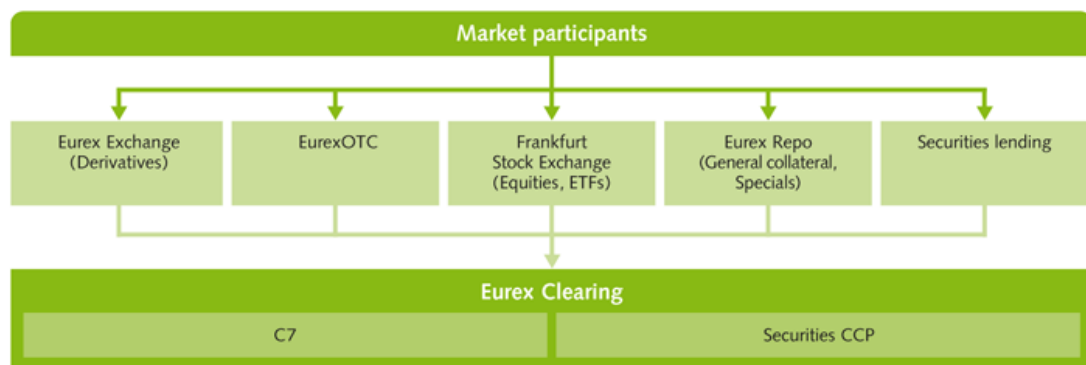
Market participants

Eurex Exchange (Derivatives)

EurexOTC

Frankfurt Stock Exchange (Equities, ETFs)

Eurex Repo (General collateral, Specials)

Securities lending

Eurex Clearing

C7

Securities CCP